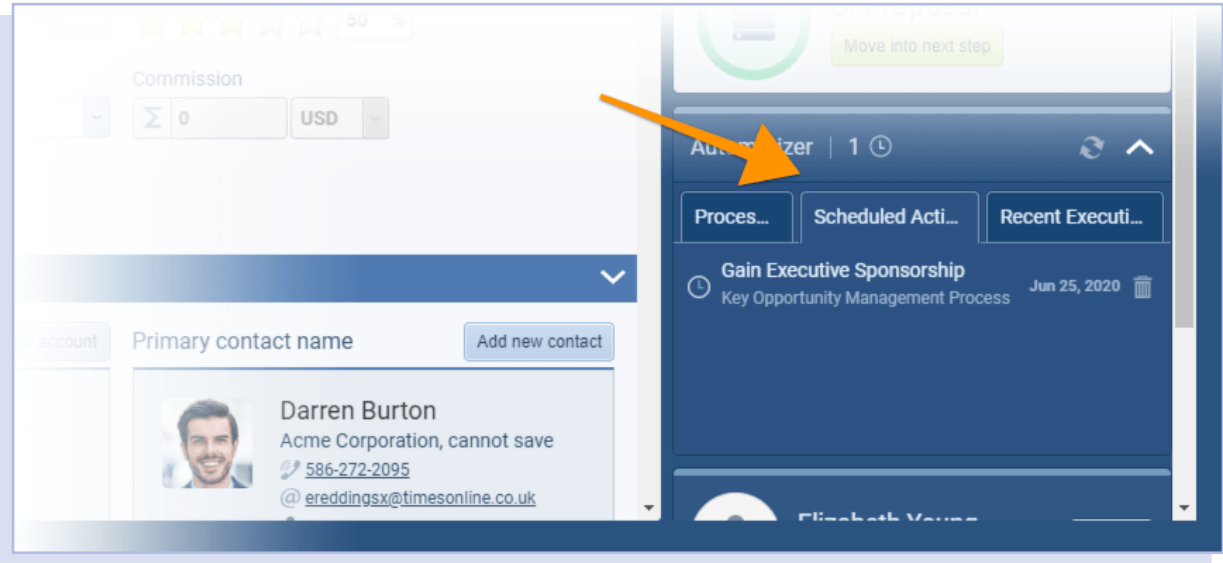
60 %

Move into next step

Commission

0

USD

Aut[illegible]izer | 1

Proces...

Scheduled Acti...

Recent Executi...

Gain Executive Sponsorship

Key Opportunity Management Process

Jun 25, 2020

account

Primary contact name

Add new contact

Darren Burton

Acme Corporation, cannot save

586-272-2095

@ ereddingsx@timesonline.co.uk

Elizabeth Young